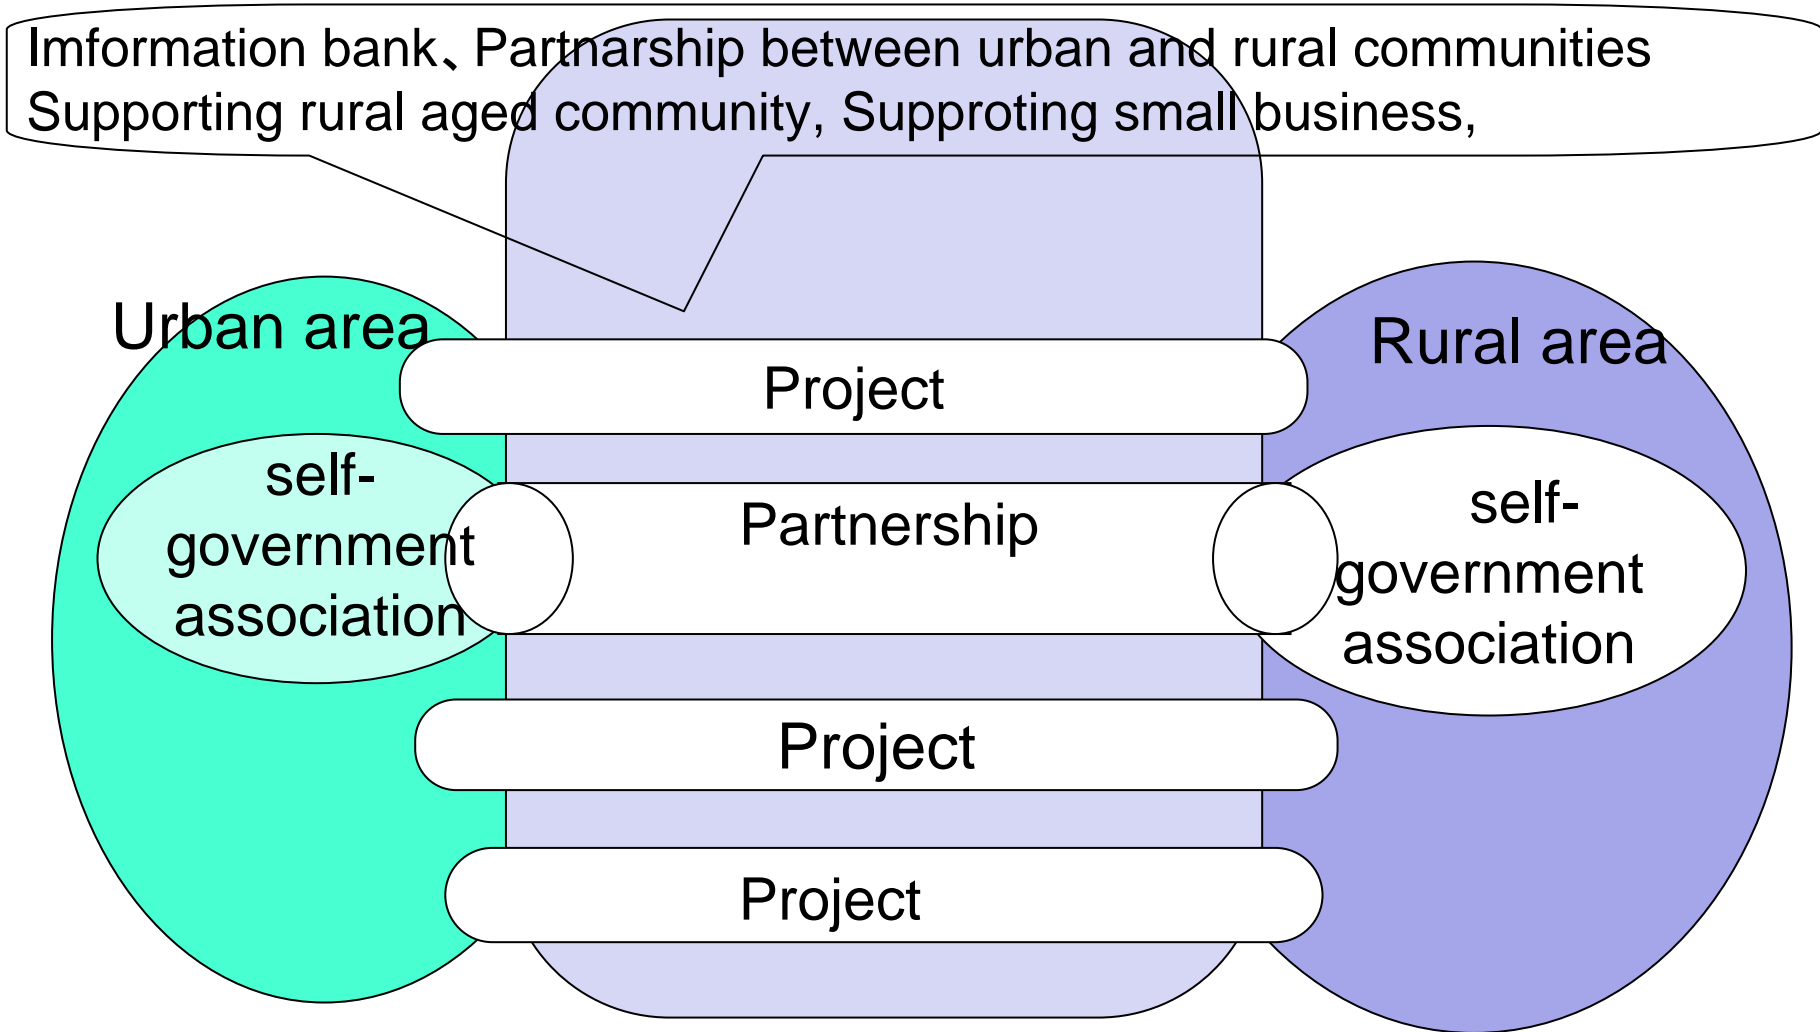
Imformation bank、Partnarship between urban and rural communities
Supporting rural aged community, Supproting small business,

Urban area

Rural area

Project

self-government association

Partnership

self-government association

Project

Project